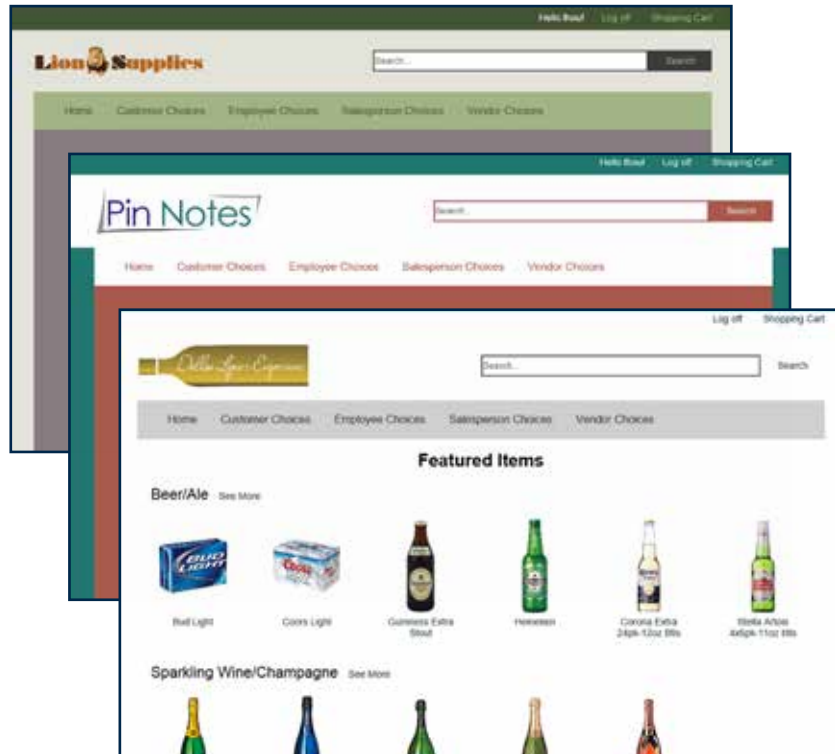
Hello Boss! Log off Shopping Cart

Lion Supplies

Search... Search

Home Customer Choices Employee Choices Salesperson Choices Vendor Choices

Hello Boss! Log off Shopping Cart

Pin Notes

Search... Search

Home Customer Choices Employee Choices Salesperson Choices Vendor Choices

Log off Shopping Cart

Dallas Liquor Express

Search... Search

Home Customer Choices Employee Choices Salesperson Choices Vendor Choices

Featured Items

Beer/Ale See More

Bud Light

Coors Light

Guinness Extra Stout

Heineken

Corona Extra 24pk-12oz Btls

Stella Artois 4x6pk-11oz Btls

Sparkling Wine/Champagne See More